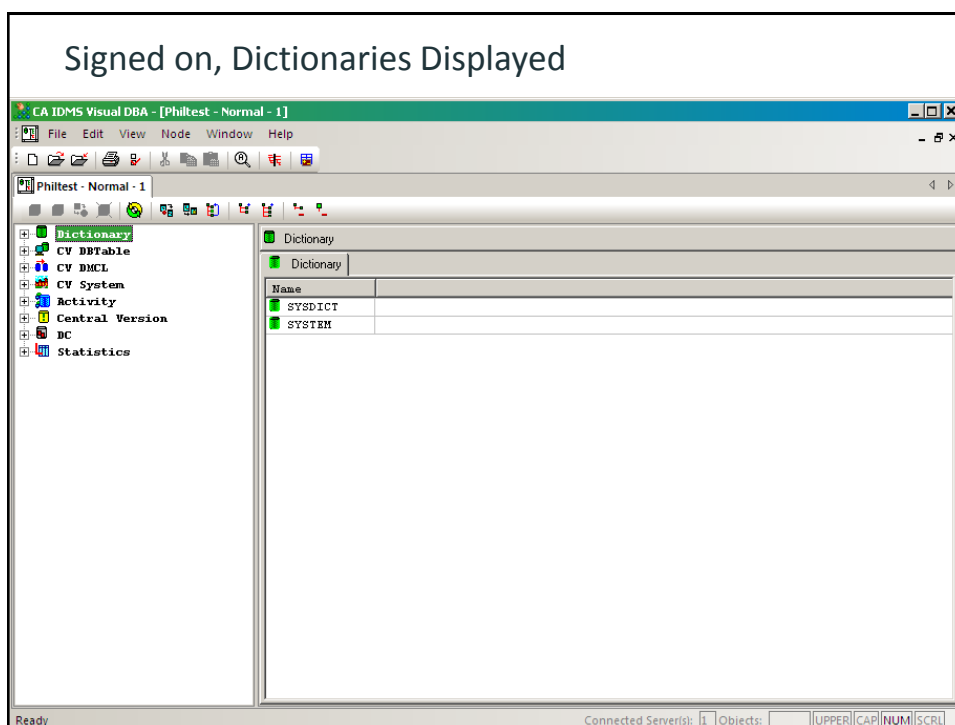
Signed on, Dictionaries Displayed

CA IDMS Visual DBA - [Philtest - Normal - 1]

File Edit View Node Window Help

Philtest - Normal - 1

Dictionary
CV DBTable
CV DMCL
CV System
Activity
Central Version
DC
Statistics

Dictionary

Dictionary

| Name | |
|---|---|
| SYSDICT | |
| SYSTEM | |

Ready

Connected Server(s): 1 Objects: UPPER CAP NUM SCRL